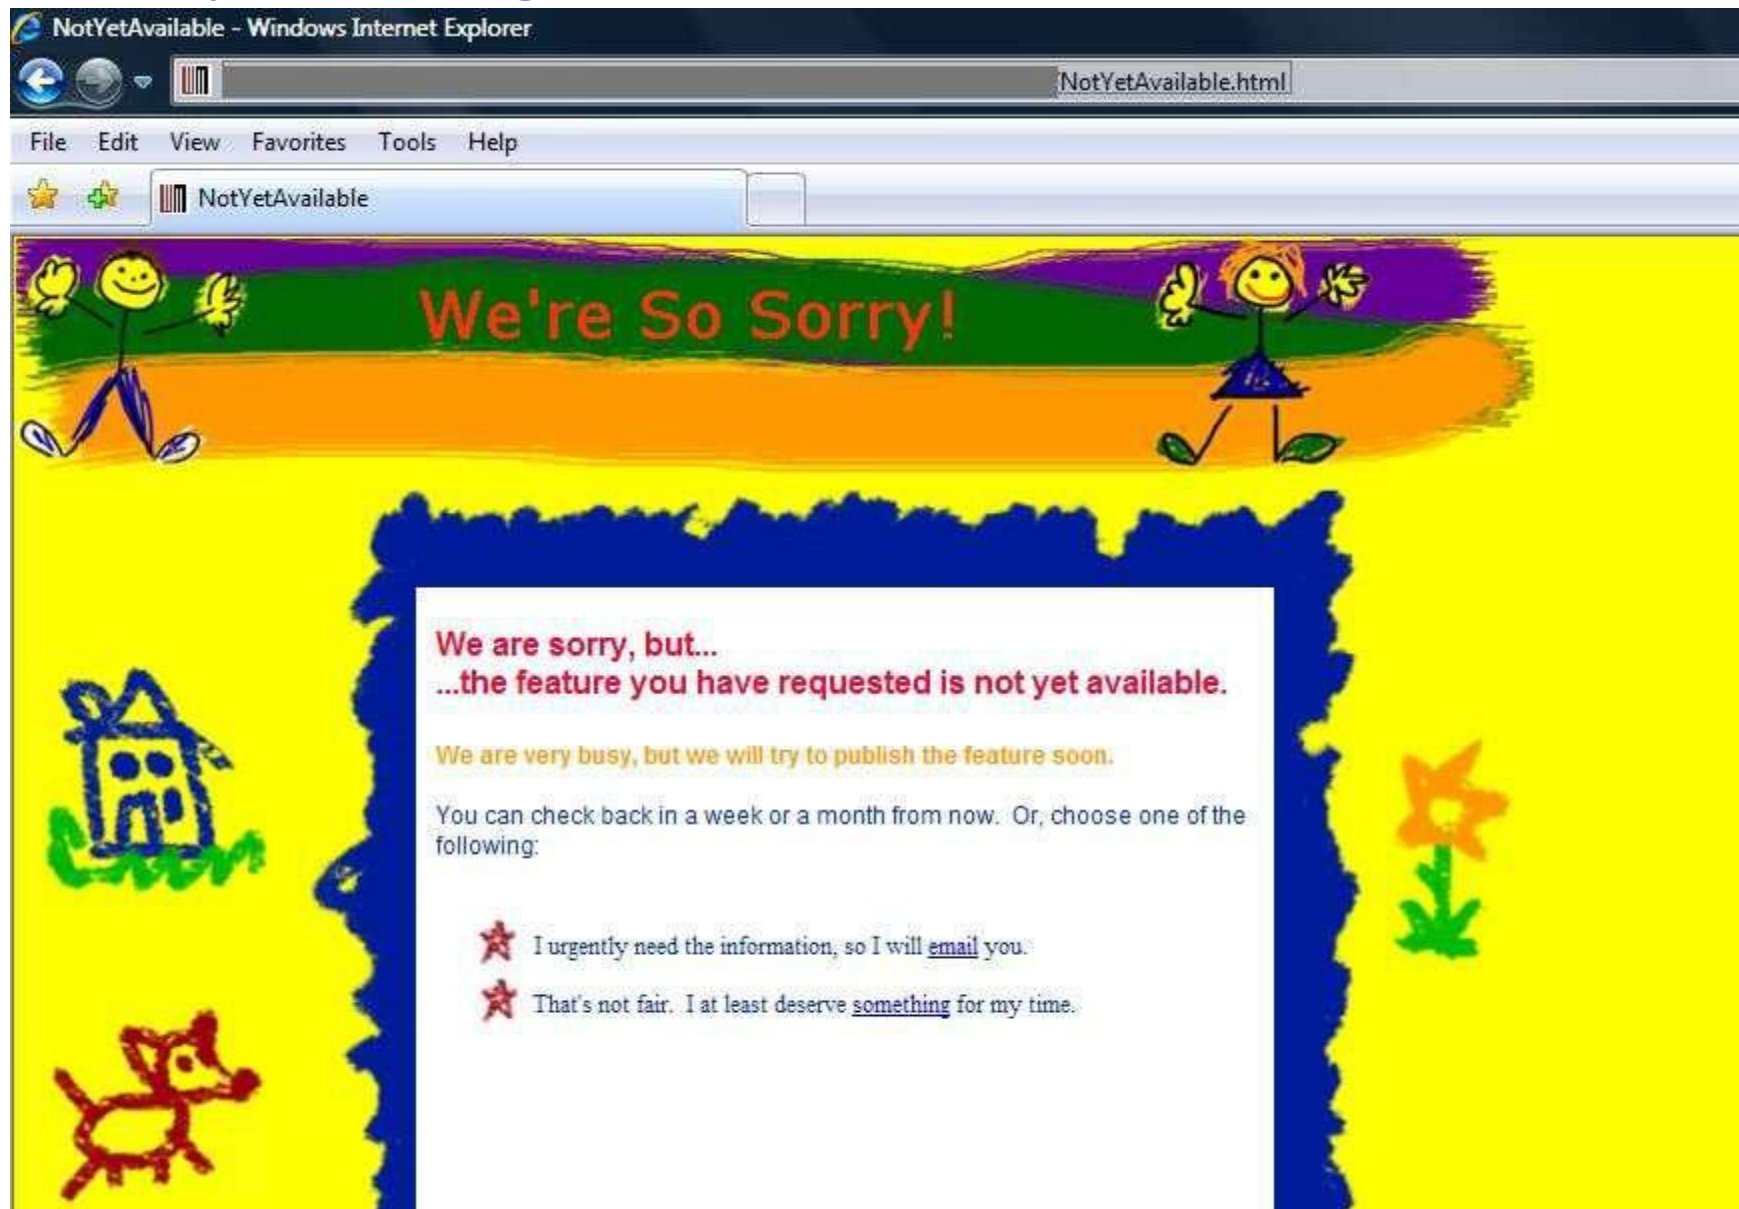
NotYetAvailable - Windows Internet Explorer

NotYetAvailable.html

File Edit View Favorites Tools Help

NotYetAvailable

We're So Sorry!

We are sorry, but...
...the feature you have requested is not yet available.

We are very busy, but we will try to publish the feature soon.

You can check back in a week or a month from now. Or, choose one of the following:

I urgently need the information, so I will email you.

That's not fair. I at least deserve something for my time.